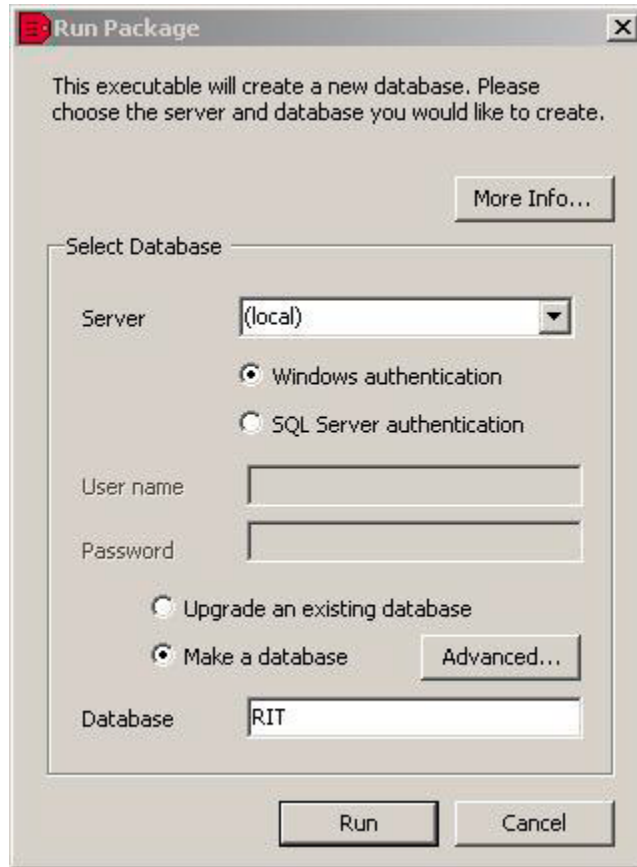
Run Package

This executable will create a new database. Please choose the server and database you would like to create.

More Info...

Select Database

Server (local)

Windows authentication

SQL Server authentication

User name

Password

Upgrade an existing database

Make a database

Advanced...

Database RIT

Run

Cancel